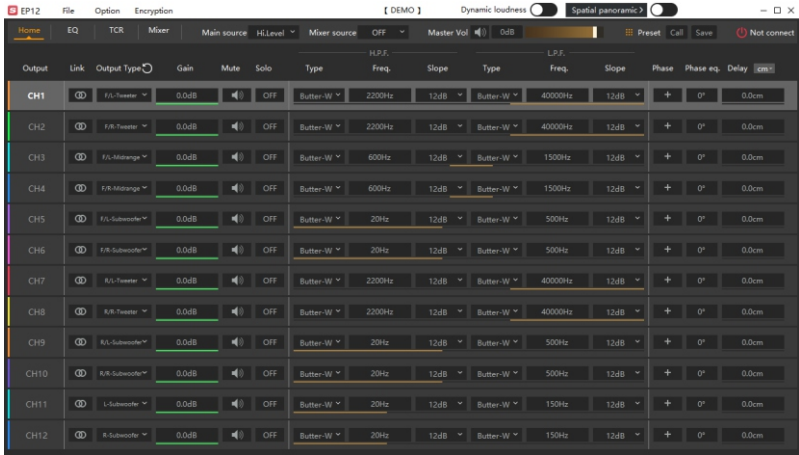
EP12 File Option Encryption 【 DEMO 】 Dynamic loudness Spatial panoramic > — □ ×

Home EQ TCR Mixer Main source Hi.Level Mixer source OFF Master Vol 0dB Preset Call Save Not connect

H.P.F. L.P.F.

| Output | Link | Output Type | Gain | Mute | Solo | Type | Freq. | Slope | Type | Freq. | Slope | Phase | Phase eq. | Delay cm |
|---|---|---|---|---|---|---|---|---|---|---|---|---|---|---|
| CH1 | | F/L-Tweeter | 0.0dB | | OFF | Butter-W | 2200Hz | 12dB | Butter-W | 40000Hz | 12dB | + | 0° | 0.0cm |
| CH2 | | F/R-Tweeter | 0.0dB | | OFF | Butter-W | 2200Hz | 12dB | Butter-W | 40000Hz | 12dB | + | 0° | 0.0cm |
| CH3 | | F/L-Midrange | 0.0dB | | OFF | Butter-W | 600Hz | 12dB | Butter-W | 1500Hz | 12dB | + | 0° | 0.0cm |
| CH4 | | F/R-Midrange | 0.0dB | | OFF | Butter-W | 600Hz | 12dB | Butter-W | 1500Hz | 12dB | + | 0° | 0.0cm |
| CH5 | | F/L-Subwoofer | 0.0dB | | OFF | Butter-W | 20Hz | 12dB | Butter-W | 500Hz | 12dB | + | 0° | 0.0cm |
| CH6 | | F/R-Subwoofer | 0.0dB | | OFF | Butter-W | 20Hz | 12dB | Butter-W | 500Hz | 12dB | + | 0° | 0.0cm |
| CH7 | | R/L-Tweeter | 0.0dB | | OFF | Butter-W | 2200Hz | 12dB | Butter-W | 40000Hz | 12dB | + | 0° | 0.0cm |
| CH8 | | R/R-Tweeter | 0.0dB | | OFF | Butter-W | 2200Hz | 12dB | Butter-W | 40000Hz | 12dB | + | 0° | 0.0cm |
| CH9 | | R/L-Subwoofer | 0.0dB | | OFF | Butter-W | 20Hz | 12dB | Butter-W | 500Hz | 12dB | + | 0° | 0.0cm |
| CH10 | | R/R-Subwoofer | 0.0dB | | OFF | Butter-W | 20Hz | 12dB | Butter-W | 500Hz | 12dB | + | 0° | 0.0cm |
| CH11 | | L-Subwoofer | 0.0dB | | OFF | Butter-W | 20Hz | 12dB | Butter-W | 150Hz | 12dB | + | 0° | 0.0cm |
| CH12 | | R-Subwoofer | 0.0dB | | OFF | Butter-W | 20Hz | 12dB | Butter-W | 150Hz | 12dB | + | 0° | 0.0cm |